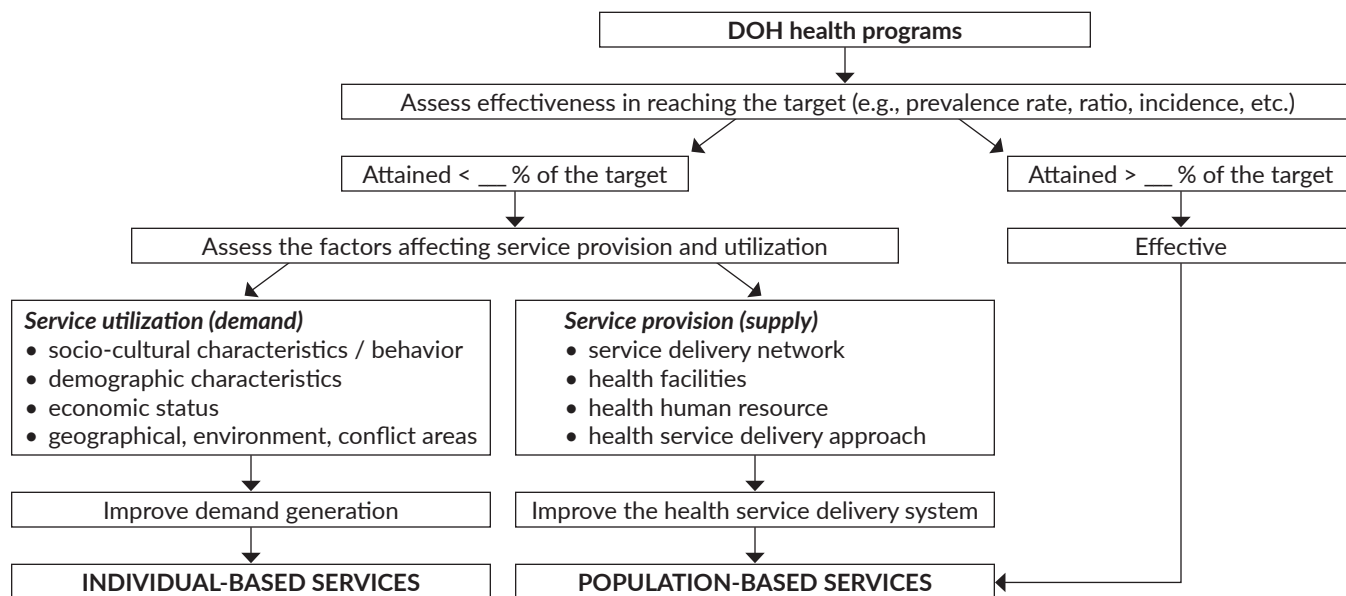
DOH health programs

Assess effectiveness in reaching the target (e.g., prevalence rate, ratio, incidence, etc.)

Attained < __ % of the target

Attained > __ % of the target

Assess the factors affecting service provision and utilization

Effective

*Service utilization (demand)*
- socio-cultural characteristics / behavior
- demographic characteristics
- economic status
- geographical, environment, conflict areas

*Service provision (supply)*
- service delivery network
- health facilities
- health human resource
- health service delivery approach

Improve demand generation

Improve the health service delivery system

INDIVIDUAL-BASED SERVICES

POPULATION-BASED SERVICES